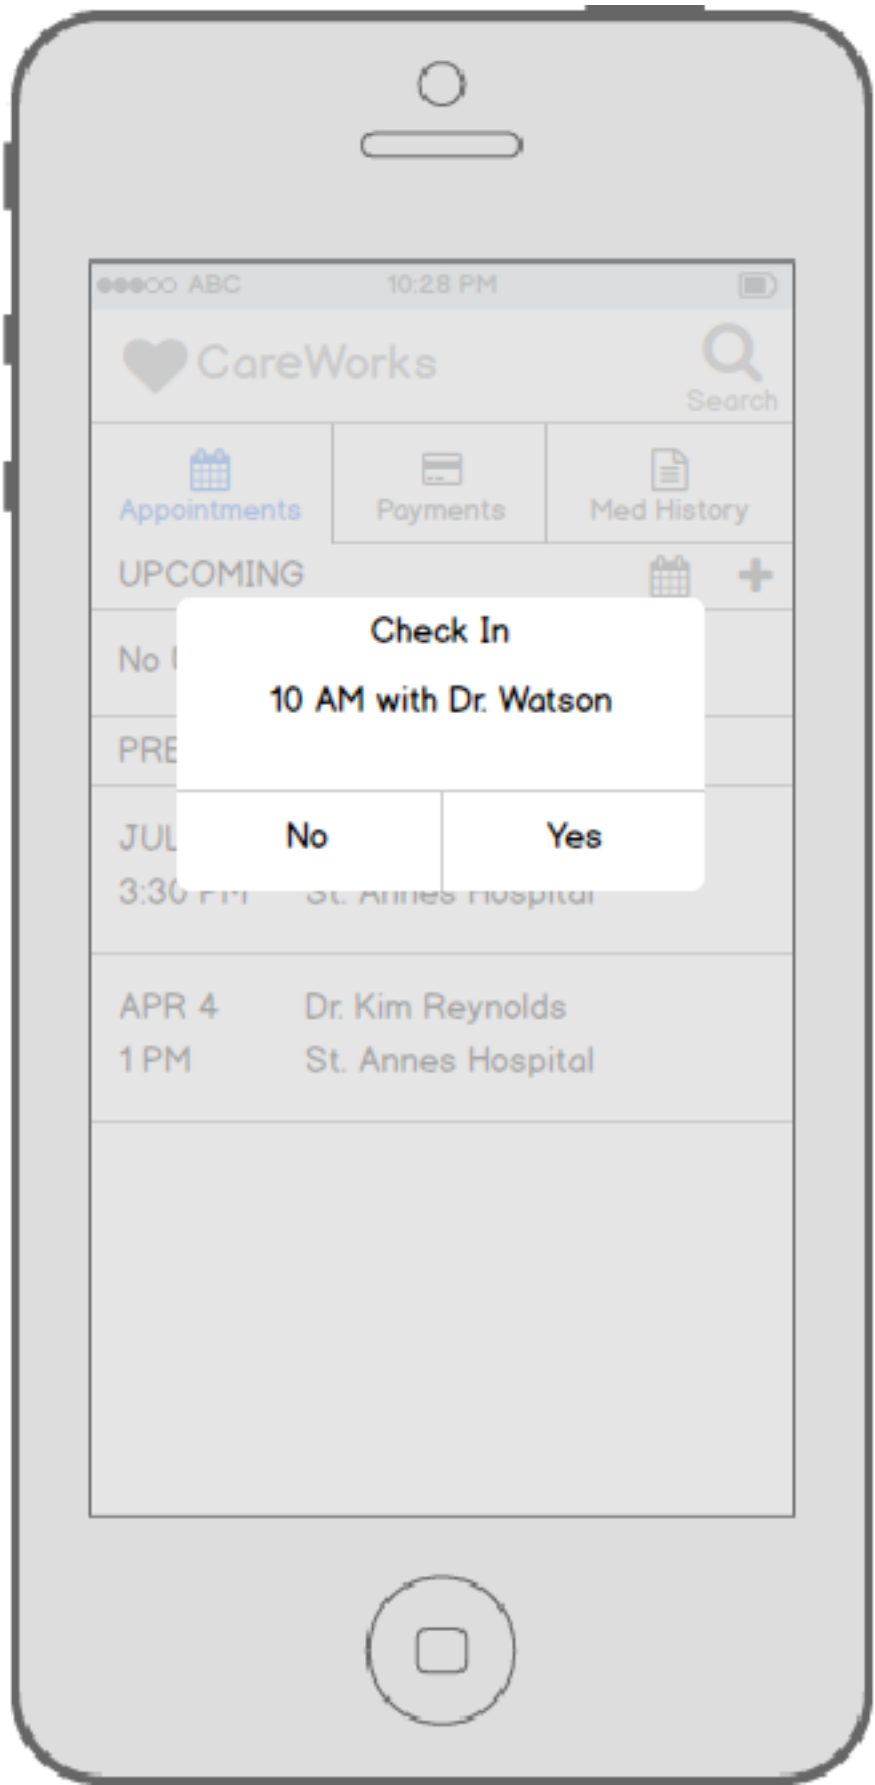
●●●○○ ABC 10:28 PM

CareWorks

Search

Appointments

Payments

Med History

UPCOMING

No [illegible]

PRE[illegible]

JUL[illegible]

3:30 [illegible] St. Annes Hospital

Check In

10 AM with Dr. Watson

No

Yes

APR 4 Dr. Kim Reynolds

1 PM St. Annes Hospital